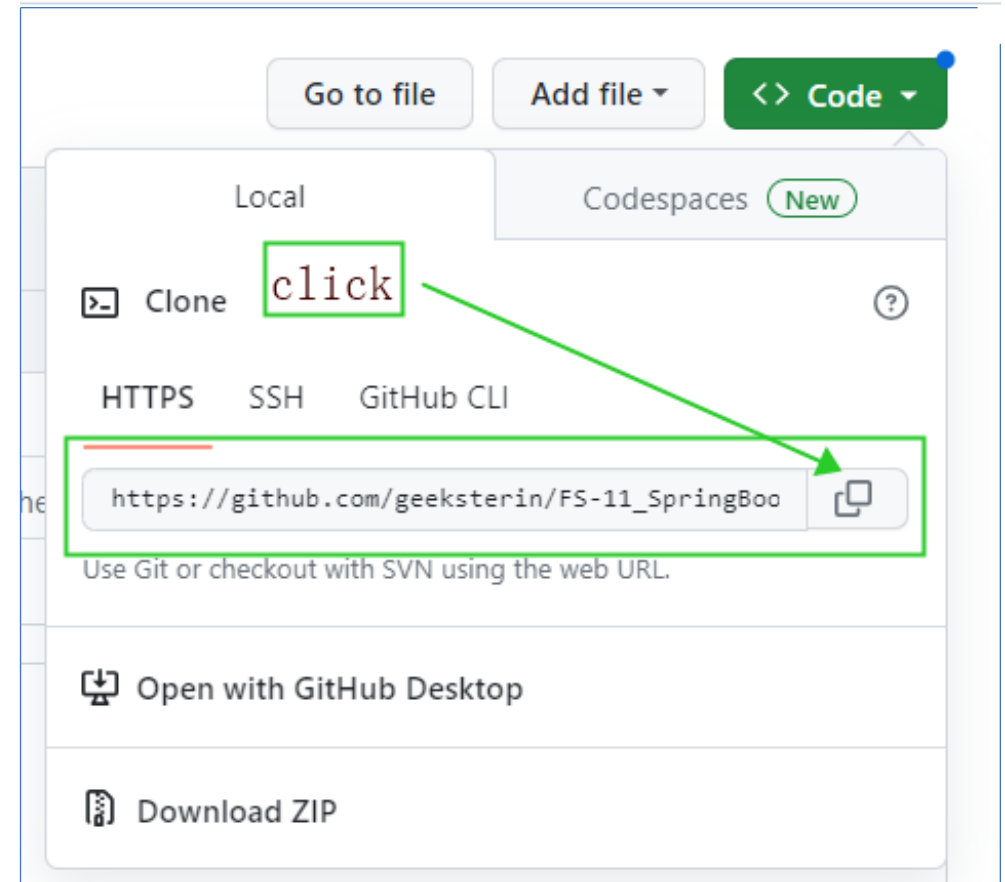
Go to file
Add file
<> Code

Local
Codespaces New

Clone
click

HTTPS SSH GitHub CLI

https://github.com/geeksterin/FS-11_SpringBoo

Use Git or checkout with SVN using the web URL.

Open with GitHub Desktop

Download ZIP